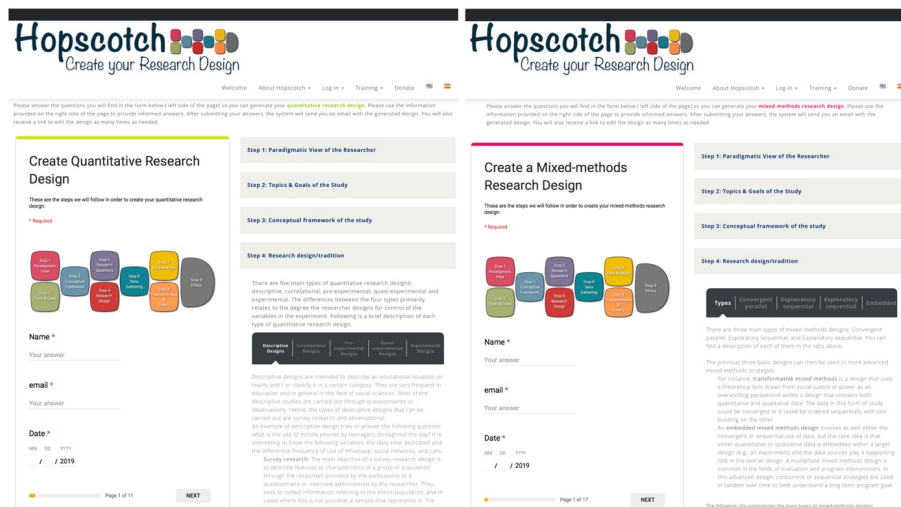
Hopscotch
Create your Research Design

Welcome About Hopscotch Log in Training Donate

Please answer the questions you will find in the form below ( left side of the page) so you can generate your quantitative research design. Please use the information provided on the right side of the page to provide informed answers. After submitting your answers, the system will send you an email with the generated design. You will also receive a link to edit the design as many times as needed.

Create Quantitative Research Design

These are the steps we will follow in order to create your quantitative research design:

* Required

Step 1 Paradigmatic View
Step 2 Topic & Goals
Step 3 Conceptual Framework
Step 5 Research Questions
Step 4 Research Design
Step 6 Data Gathering
Step 7 Data Analysis
Step 8 Limitations & Validity
Step 9 Ethics

Name *
Your answer

email *
Your answer

Date *
MM DD YYYY
/ / 2019

Page 1 of 11
NEXT

Step 1: Paradigmatic View of the Researcher

Step 2: Topics & Goals of the Study

Step 3: Conceptual framework of the study

Step 4: Research design/tradition

There are five main types of quantitative research designs: descriptive, correlational, pre-experimental, quasi-experimental and experimental. The differences between the four types primarily relates to the degree the researcher designs for control of the variables in the experiment. Following is a brief description of each type of quantitative research design.

Descriptive Designs | Correlational Designs | Pre-experimental Designs | Quasi-experimental Designs | Experimental Designs

Descriptive designs are intended to describe an educational situation or reality and / or classify it in a certain category. They are very frequent in education and in general in the field of social sciences. Most of the descriptive studies are carried out through questionnaires or observations. Hence, the types of descriptive designs that can be carried out are survey-research and observational.

An example of descriptive design tries to answer the following question: what is the use of mobile phones by teenagers throughout the day? It is interesting to know the following variables: the daily time dedicated and the differential frequency of use of Whatsapp, social networks, and calls.

Survey-research: The main objective of a survey-research design is to describe features or characteristics of a group or population through the responses provided by the participants to a questionnaire or interview administered by the researcher. They seek to collect information referring to the entire population, and in cases where this is not possible, a sample that represents it. The

Hopscotch
Create your Research Design

Welcome About Hopscotch Log in Training Donate

Please answer the questions you will find in the form below ( left side of the page) so you can generate your mixed-methods research design. Please use the information provided on the right side of the page to provide informed answers. After submitting your answers, the system will send you an email with the generated design. You will also receive a link to edit the design as many times as needed.

Create a Mixed-methods Research Design

These are the steps we will follow in order to create your mixed-methods research design:

* Required

Step 1 Paradigmatic View
Step 2 Topic & Goals
Step 3 Conceptual Framework
Step 5 Research Questions
Step 4 Research Design
Step 6 Data Gathering
Step 7 Data Analysis
Step 8 Limitations & Validity
Step 9 Ethics

Name *
Your answer

email *
Your answer

Date *
MM DD YYYY
/ / 2019

Page 1 of 17
NEXT

Step 1: Paradigmatic View of the Researcher

Step 2: Topics & Goals of the Study

Step 3: Conceptual framework of the study

Step 4: Research design/tradition

Types | Convergent parallel | Explanatory sequential | Exploratory sequential | Embedded

There are three main types of mixed-methods designs: Convergent parallel, Explanatory sequential and Exploratory sequential. You can find a description of each of them in the tabs above.

The previous three basic designs can then be used in more advanced mixed methods strategies.

For instance, transformative mixed methods is a design that uses a theoretical lens drawn from social justice or power as an overarching perspective within a design that contains both quantitative and qualitative data. The data in this form of study could be converged or it could be ordered sequentially with one building on the other.

An embedded mixed methods design involves as well either the convergent or sequential use of data, but the core idea is that either quantitative or qualitative data is embedded within a larger design (e.g., an experiment) and the data sources play a supporting role in the overall design. A multiphase mixed methods design is common in the fields of evaluation and program interventions. In this advanced design, concurrent or sequential strategies are used in tandem over time to best understand a long-term program goal.

The following site summarizes the main types of mixed-methods designs